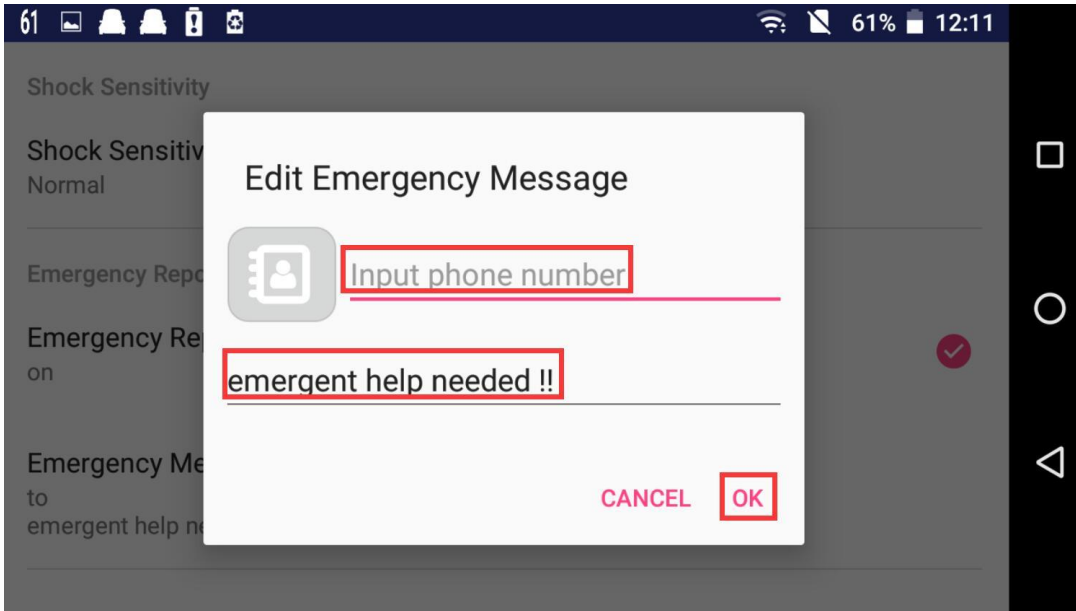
61 61% 12:11

Shock Sensitivity

Shock Sensitiv
Normal

Emergency Repo

Emergency Re
on

Emergency Me
to
emergent help ne

Edit Emergency Message

Input phone number

emergent help needed !!

CANCEL OK